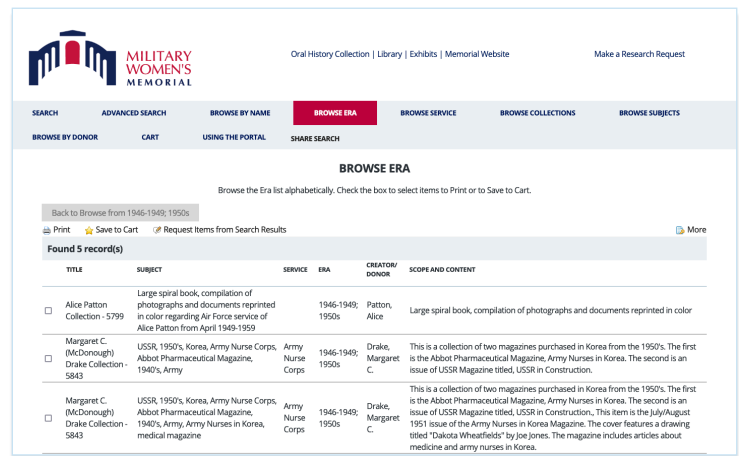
MILITARY WOMEN'S MEMORIAL

Oral History Collection | Library | Exhibits | Memorial Website

Make a Research Request

SEARCH
ADVANCED SEARCH
BROWSE BY NAME
BROWSE ERA
BROWSE SERVICE
BROWSE COLLECTIONS
BROWSE SUBJECTS
BROWSE BY DONOR
CART
USING THE PORTAL
SHARE SEARCH

BROWSE ERA

Browse the Era list alphabetically. Check the box to select items to Print or to Save to Cart.

Back to Browse from 1946-1949; 1950s

Print
Save to Cart
Request Items from Search Results
More

Found 5 record(s)

| | TITLE | SUBJECT | SERVICE | ERA | CREATOR/DONOR | SCOPE AND CONTENT |
|---|---|---|---|---|---|---|
| ☐ | Alice Patton Collection - 5799 | Large spiral book, compilation of photographs and documents reprinted in color regarding Air Force service of Alice Patton from April 1949-1959 | | 1946-1949; 1950s | Patton, Alice | Large spiral book, compilation of photographs and documents reprinted in color |
| ☐ | Margaret C. (McDonough) Drake Collection - 5843 | USSR, 1950's, Korea, Army Nurse Corps, Abbot Pharmaceutical Magazine, 1940's, Army | Army Nurse Corps | 1946-1949; 1950s | Drake, Margaret C. | This is a collection of two magazines purchased in Korea from the 1950's. The first is the Abbot Pharmaceutical Magazine, Army Nurses in Korea. The second is an issue of USSR Magazine titled, USSR in Construction. |
| ☐ | Margaret C. (McDonough) Drake Collection - 5843 | USSR, 1950's, Korea, Army Nurse Corps, Abbot Pharmaceutical Magazine, 1940's, Army, Army Nurses in Korea, medical magazine | Army Nurse Corps | 1946-1949; 1950s | Drake, Margaret C. | This is a collection of two magazines purchased in Korea from the 1950's. The first is the Abbot Pharmaceutical Magazine, Army Nurses in Korea. The second is an issue of USSR Magazine titled, USSR in Construction., This item is the July/August 1951 issue of the Army Nurses in Korea Magazine. The cover features a drawing titled "Dakota Wheatfields" by Joe Jones. The magazine includes articles about medicine and army nurses in Korea. |